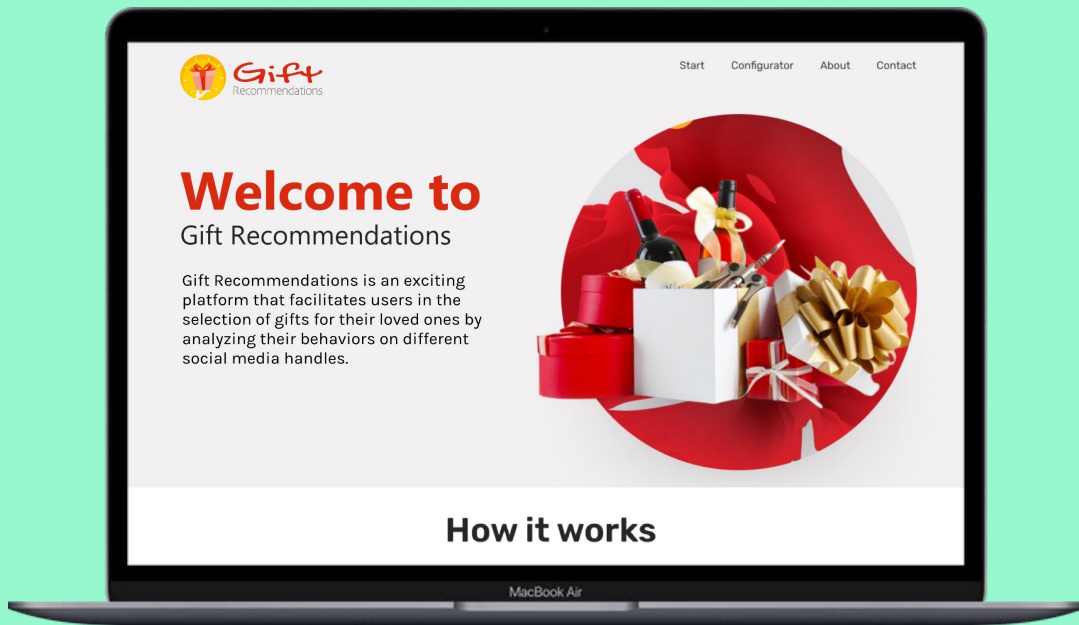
Gift Recommendations

Start Configurator About Contact

Welcome to
Gift Recommendations

Gift Recommendations is an exciting platform that facilitates users in the selection of gifts for their loved ones by analyzing their behaviors on different social media handles.

How it works

MacBook Air